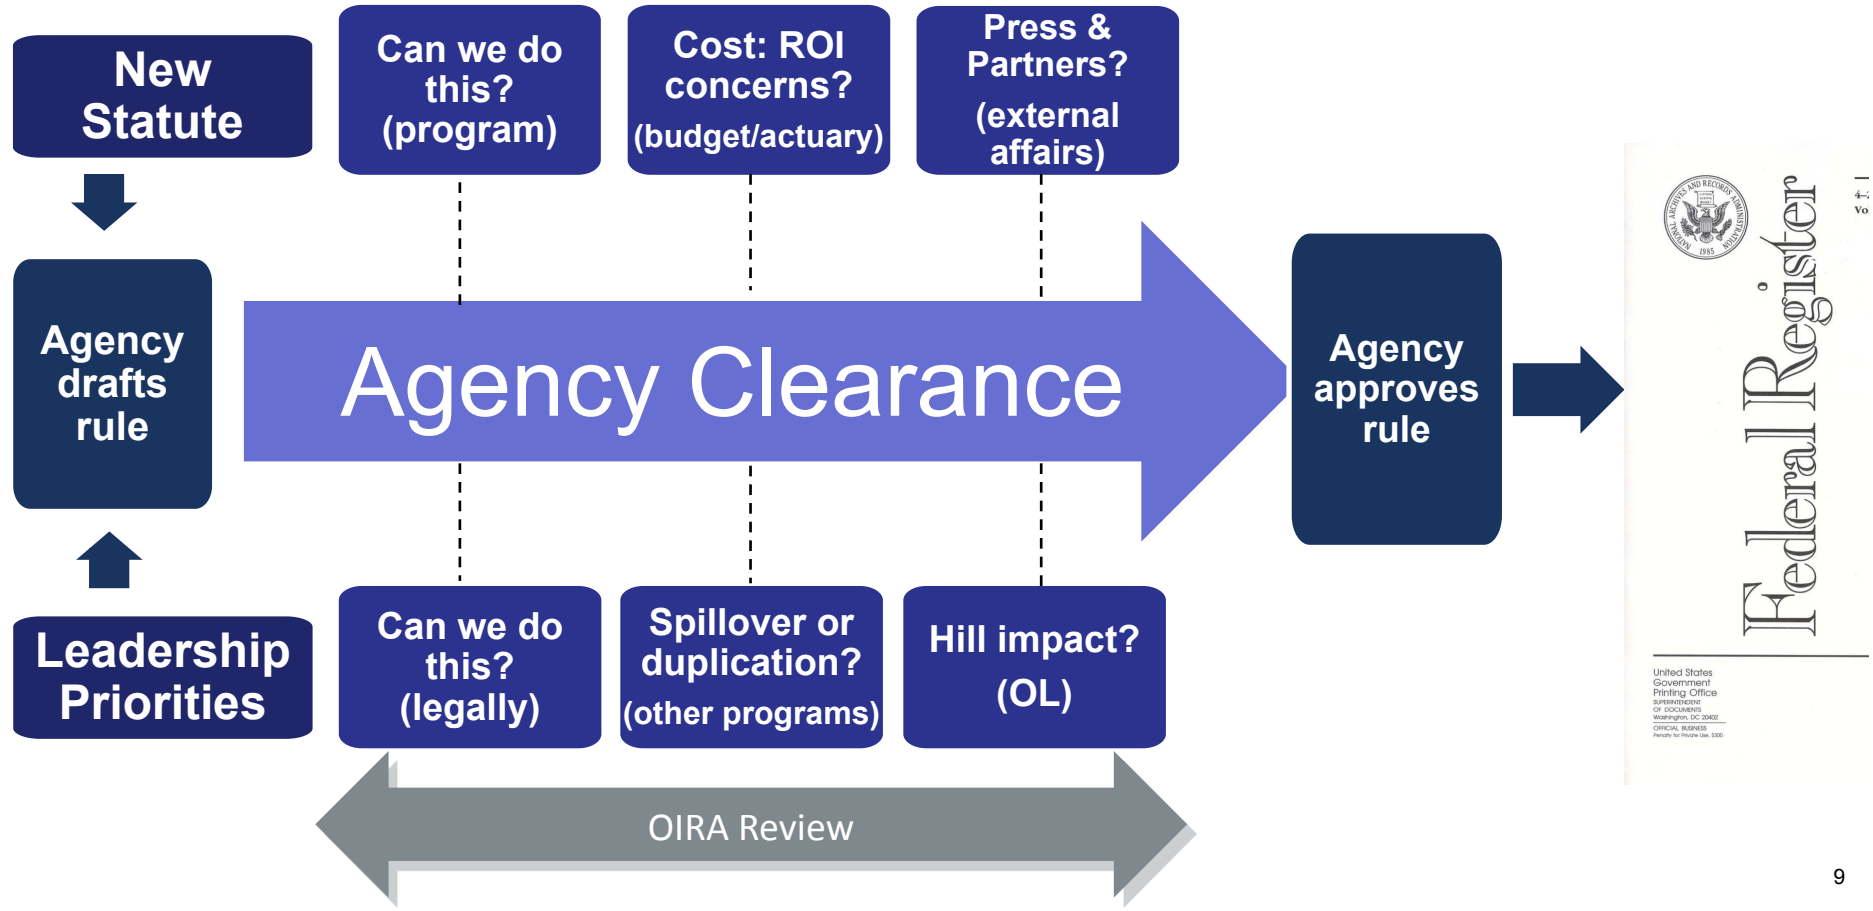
New Statute

Agency drafts rule

Leadership Priorities

Can we do this? (program)

Cost: ROI concerns? (budget/actuary)

Press & Partners? (external affairs)

Agency Clearance

Can we do this? (legally)

Spillover or duplication? (other programs)

Hill impact? (OL)

OIRA Review

Agency approves rule

NATIONAL ARCHIVES AND RECORDS ADMINISTRATION 1985

Federal Register

United States Government Printing Office SUPERINTENDENT OF DOCUMENTS Washington, DC 20402 OFFICIAL BUSINESS Penalty for Private Use, $300

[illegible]

9